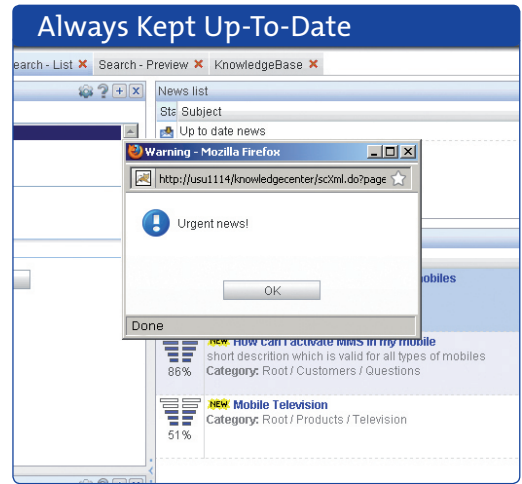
Always Kept Up-To-Date

earch - List ✕ Search - Preview ✕ KnowledgeBase ✕

News list

Sta Subject

Up to date news

Warning - Mozilla Firefox

http://usu1114/knowledgecenter/scXml.do?page

Urgent news!

OK

Done

obiles

NEW How can I activate MMS in my mobile

short descrition which is valid for all types of mobiles

86%

Category: Root / Customers / Questions

NEW Mobile Television

Category: Root / Products / Television

51%